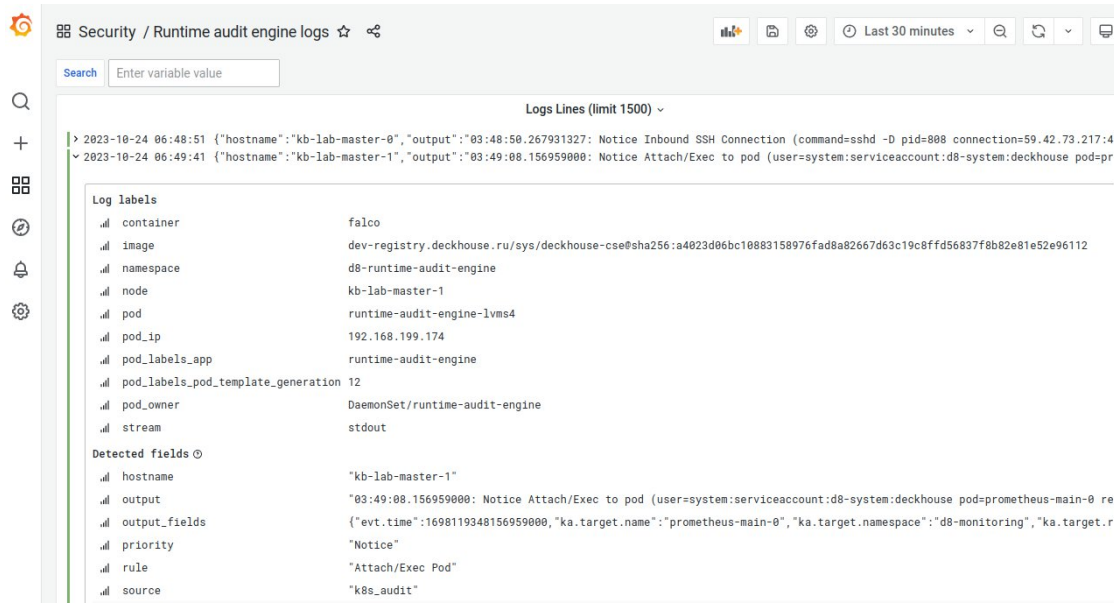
Security / Runtime audit engine logs

Last 30 minutes

Search Enter variable value

Logs Lines (limit 1500)

> 2023-10-24 06:48:51 {"hostname":"kb-lab-master-0","output":"03:48:50.267931327: Notice Inbound SSH Connection (command=sshd -D pid=808 connection=59.42.73.217:4
˅ 2023-10-24 06:49:41 {"hostname":"kb-lab-master-1","output":"03:49:08.156959000: Notice Attach/Exec to pod (user=system:serviceaccount:d8-system:deckhouse pod=pr

Log labels

| | |
|---|---|
| container | falco |
| image | dev-registry.deckhouse.ru/sys/deckhouse-cse@sha256:a4023d06bc10883158976fad8a82667d63c19c8ffd56837f8b82e81e52e96112 |
| namespace | d8-runtime-audit-engine |
| node | kb-lab-master-1 |
| pod | runtime-audit-engine-lvms4 |
| pod_ip | 192.168.199.174 |
| pod_labels_app | runtime-audit-engine |
| pod_labels_pod_template_generation | 12 |
| pod_owner | DaemonSet/runtime-audit-engine |
| stream | stdout |

Detected fields

| | |
|---|---|
| hostname | "kb-lab-master-1" |
| output | "03:49:08.156959000: Notice Attach/Exec to pod (user=system:serviceaccount:d8-system:deckhouse pod=prometheus-main-0 re |
| output_fields | {"evt.time":1698119348156959000,"ka.target.name":"prometheus-main-0","ka.target.namespace":"d8-monitoring","ka.target.r |
| priority | "Notice" |
| rule | "Attach/Exec Pod" |
| source | "k8s_audit" |